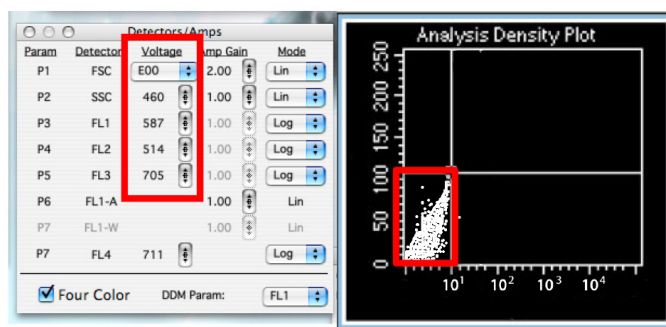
Detectors/Amps

| Param | Detector | Voltage | Amp Gain | Mode |
|---|---|---|---|---|
| P1 | FSC | E00 | 2.00 | Lin |
| P2 | SSC | 460 | 1.00 | Lin |
| P3 | FL1 | 587 | 1.00 | Log |
| P4 | FL2 | 514 | 1.00 | Log |
| P5 | FL3 | 705 | 1.00 | Log |
| P6 | FL1-A | | 1.00 | Lin |
| P7 | FL1-W | | 1.00 | Lin |
| P7 | FL4 | 711 | | Log |

Four Color DDM Param: FL1

Analysis Density Plot

0 50 100 150 200 250

$10^1$ $10^2$ $10^3$ $10^4$